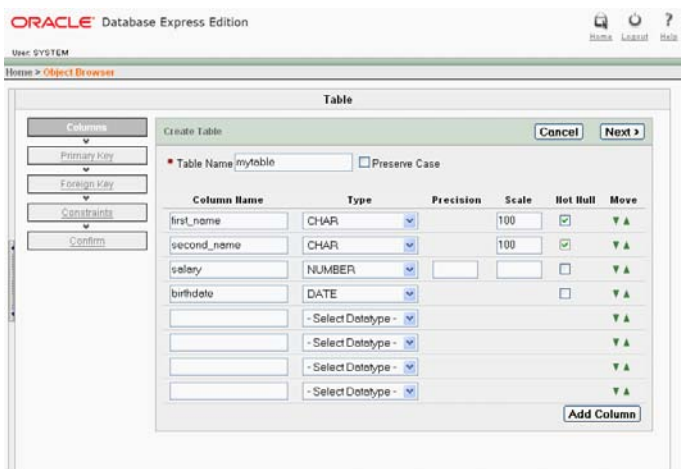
ORACLE Database Express Edition

Home Logout Help

User: SYSTEM

Home > Object Browser

Table

Columns
Primary Key
Foreign Key
Constraints
Confirm

Create Table

Cancel Next >

* Table Name mytable Preserve Case

| Column Name | Type | Precision | Scale | Not Null | Move |
|---|---|---|---|---|---|
| first_name | CHAR | | 100 | ☑ | ▼▲ |
| second_name | CHAR | | 100 | ☑ | ▼▲ |
| salary | NUMBER | | | ☐ | ▼▲ |
| birthdate | DATE | | | ☐ | ▼▲ |
| | - Select Datatype - | | | | ▼▲ |
| | - Select Datatype - | | | | ▼▲ |
| | - Select Datatype - | | | | ▼▲ |
| | - Select Datatype - | | | | ▼▲ |

Add Column